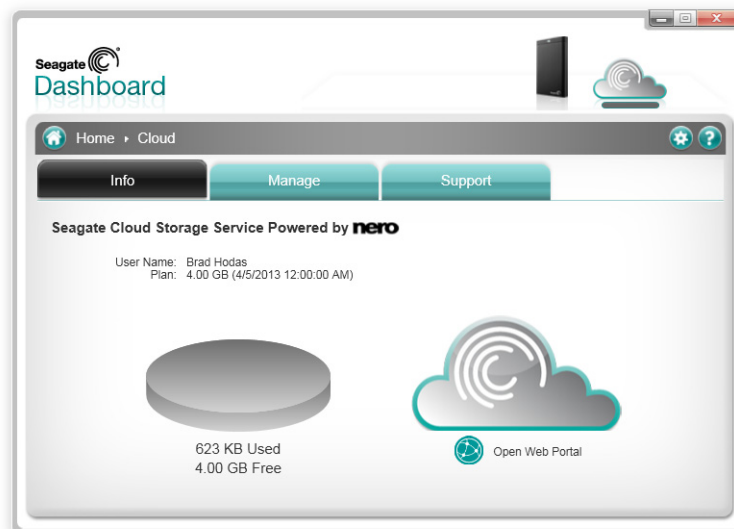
Seagate
Dashboard

Home ▸ Cloud

Info
Manage
Support

Seagate Cloud Storage Service Powered by nero

User Name: Brad Hodas
Plan: 4.00 GB (4/5/2013 12:00:00 AM)

623 KB Used
4.00 GB Free

Open Web Portal